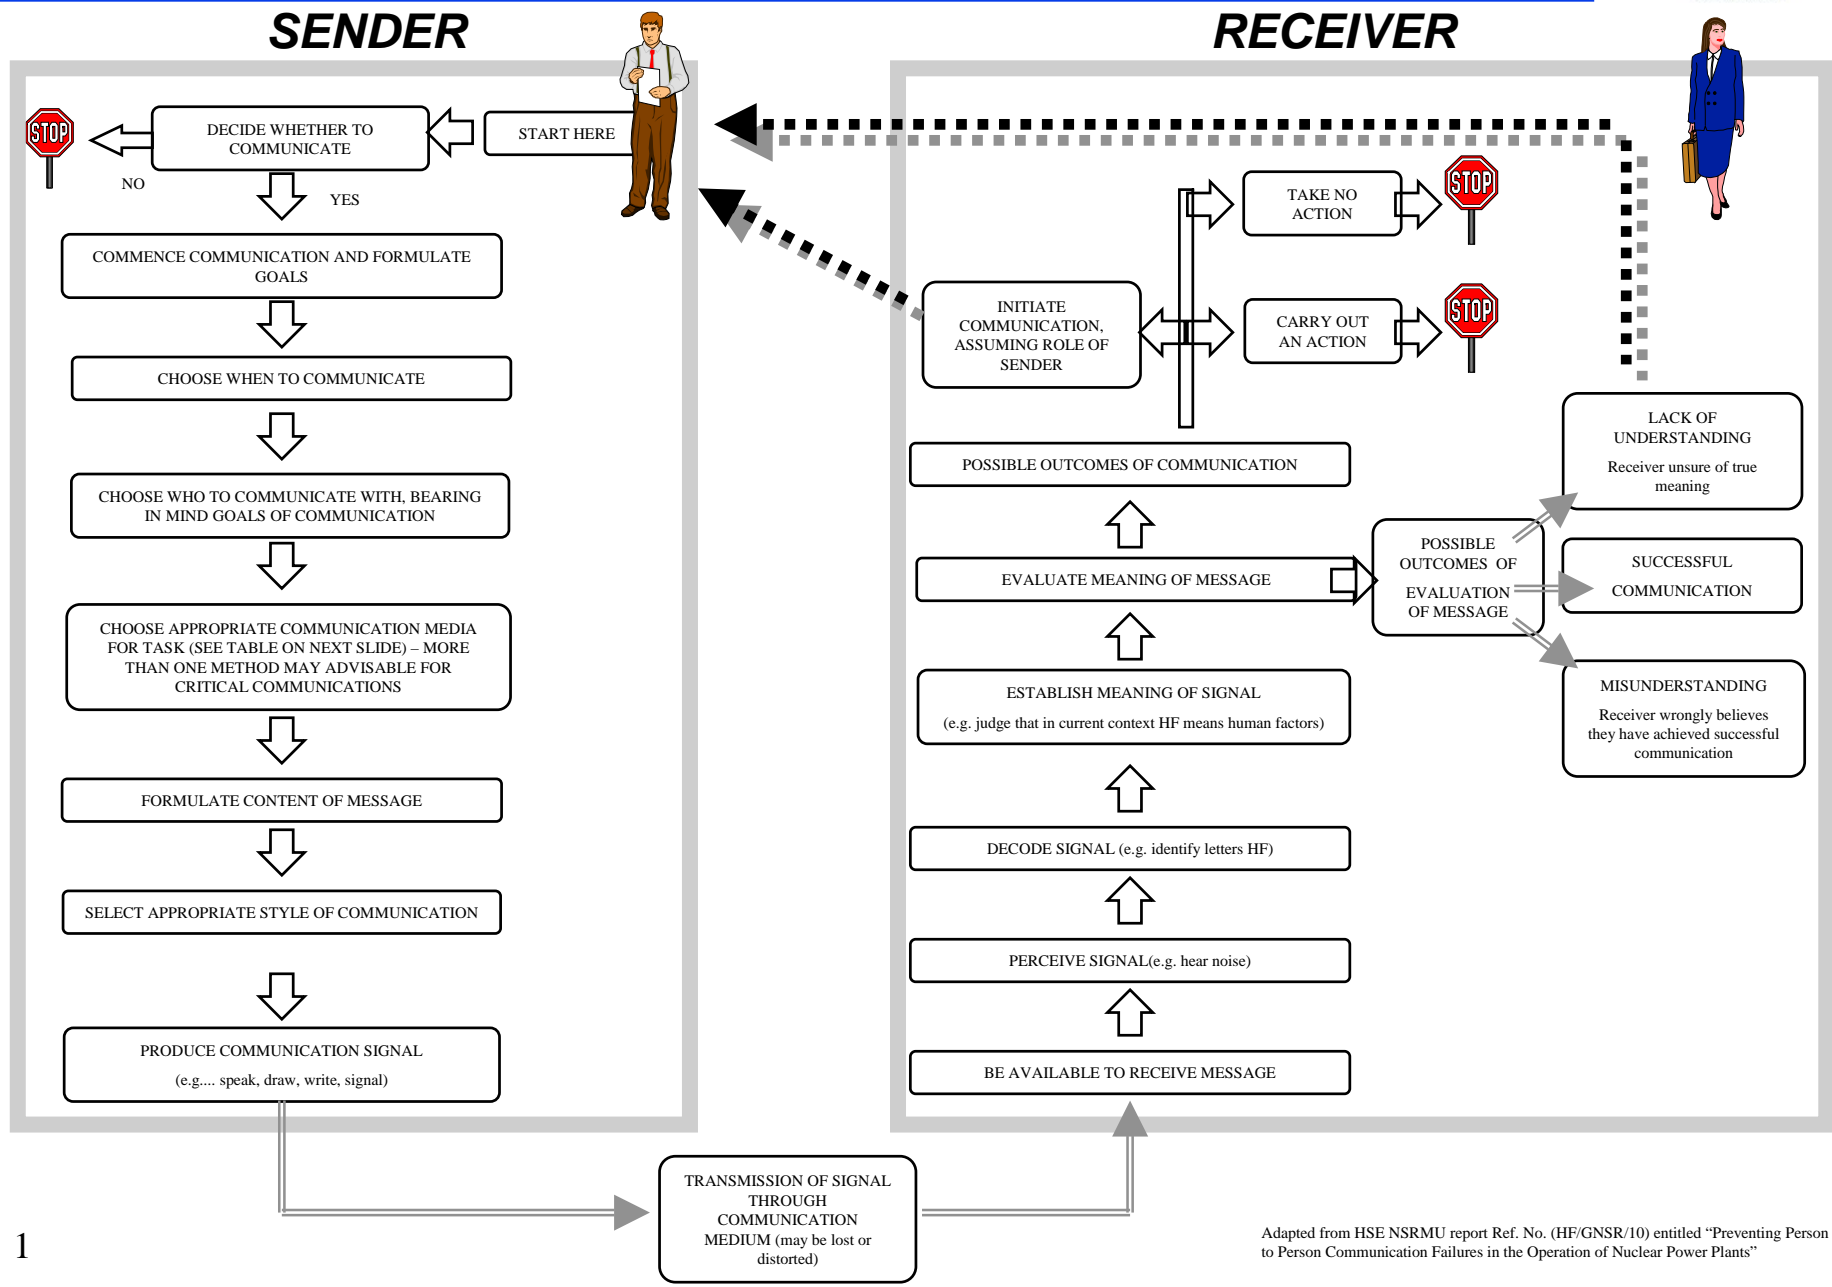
SENDER

RECEIVER

STOP

DECIDE WHETHER TO COMMUNICATE

START HERE

NO

YES

COMMENCE COMMUNICATION AND FORMULATE GOALS

CHOOSE WHEN TO COMMUNICATE

CHOOSE WHO TO COMMUNICATE WITH, BEARING IN MIND GOALS OF COMMUNICATION

CHOOSE APPROPRIATE COMMUNICATION MEDIA FOR TASK (SEE TABLE ON NEXT SLIDE) – MORE THAN ONE METHOD MAY ADVISABLE FOR CRITICAL COMMUNICATIONS

FORMULATE CONTENT OF MESSAGE

SELECT APPROPRIATE STYLE OF COMMUNICATION

PRODUCE COMMUNICATION SIGNAL

(e.g.... speak, draw, write, signal)

TAKE NO ACTION

STOP

CARRY OUT AN ACTION

STOP

INITIATE COMMUNICATION, ASSUMING ROLE OF SENDER

LACK OF UNDERSTANDING

Receiver unsure of true meaning

POSSIBLE OUTCOMES OF COMMUNICATION

POSSIBLE OUTCOMES OF EVALUATION OF MESSAGE

SUCCESSFUL COMMUNICATION

EVALUATE MEANING OF MESSAGE

MISUNDERSTANDING

Receiver wrongly believes they have achieved successful communication

ESTABLISH MEANING OF SIGNAL

(e.g. judge that in current context HF means human factors)

DECODE SIGNAL (e.g. identify letters HF)

PERCEIVE SIGNAL(e.g. hear noise)

BE AVAILABLE TO RECEIVE MESSAGE

TRANSMISSION OF SIGNAL THROUGH COMMUNICATION MEDIUM (may be lost or distorted)

1

Adapted from HSE NSRMU report Ref. No. (HF/GNSR/10) entitled “Preventing Person to Person Communication Failures in the Operation of Nuclear Power Plants”